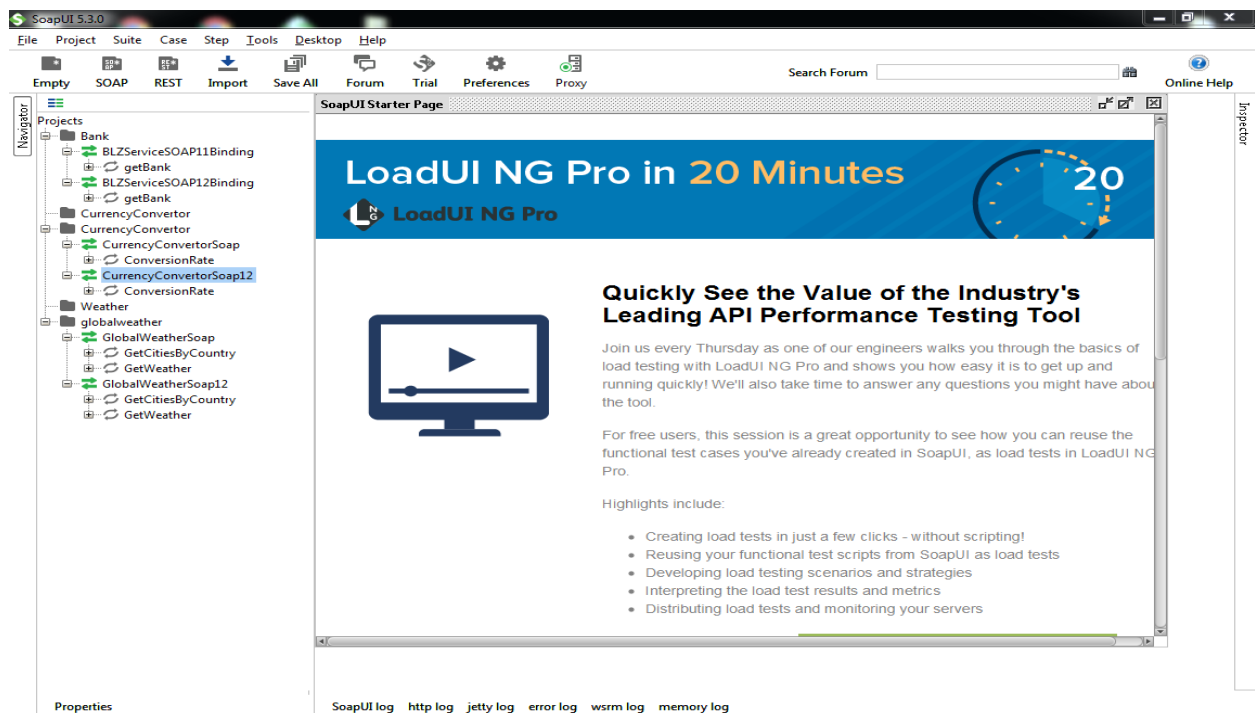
SoapUI 5.3.0

File Project Suite Case Step Tools Desktop Help

Empty SOAP REST Import Save All Forum Trial Preferences Proxy

Search Forum

Online Help

Navigator

Projects
Bank
BLZServiceSOAP11Binding
getBank
BLZServiceSOAP12Binding
getBank
CurrencyConvertor
CurrencyConvertor
CurrencyConvertorSoap
ConversionRate
CurrencyConvertorSoap12
ConversionRate
Weather
globalweather
GlobalWeatherSoap
GetCitiesByCountry
GetWeather
GlobalWeatherSoap12
GetCitiesByCountry
GetWeather

SoapUI Starter Page

LoadUI NG Pro in 20 Minutes

20

LoadUI NG Pro

Quickly See the Value of the Industry's Leading API Performance Testing Tool

Join us every Thursday as one of our engineers walks you through the basics of load testing with LoadUI NG Pro and shows you how easy it is to get up and running quickly! We'll also take time to answer any questions you might have abou the tool.

For free users, this session is a great opportunity to see how you can reuse the functional test cases you've already created in SoapUI, as load tests in LoadUI NG Pro.

Highlights include:

- Creating load tests in just a few clicks - without scripting!
- Reusing your functional test scripts from SoapUI as load tests
- Developing load testing scenarios and strategies
- Interpreting the load test results and metrics
- Distributing load tests and monitoring your servers

Inspector

Properties

SoapUI log http log jetty log error log wsrm log memory log